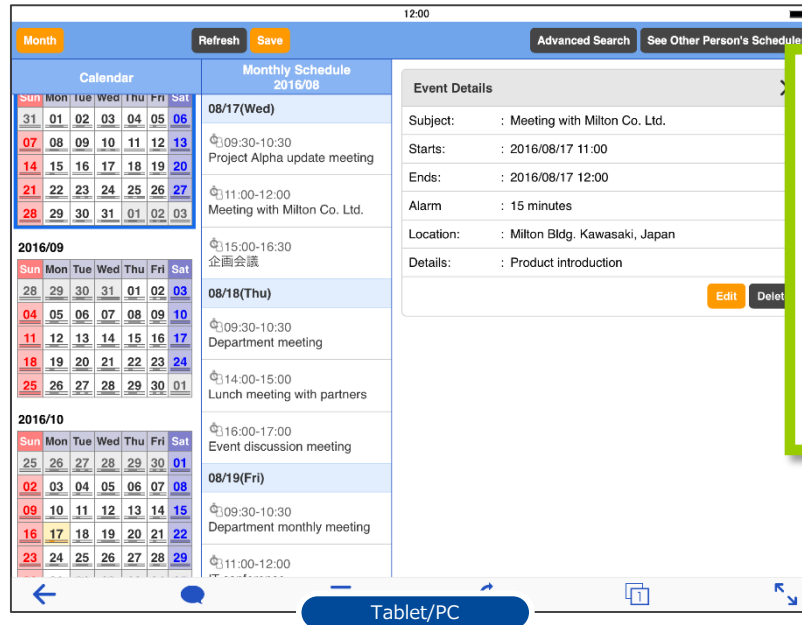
12:00

Month Refresh Save Advanced Search See Other Person's Schedule

Calendar

| Sun | Mon | Tue | Wed | Thu | Fri | Sat |
|---|---|---|---|---|---|---|
| 31 | 01 | 02 | 03 | 04 | 05 | 06 |
| 07 | 08 | 09 | 10 | 11 | 12 | 13 |
| 14 | 15 | 16 | 17 | 18 | 19 | 20 |
| 21 | 22 | 23 | 24 | 25 | 26 | 27 |
| 28 | 29 | 30 | 31 | 01 | 02 | 03 |

2016/09

| Sun | Mon | Tue | Wed | Thu | Fri | Sat |
|---|---|---|---|---|---|---|
| 28 | 29 | 30 | 31 | 01 | 02 | 03 |
| 04 | 05 | 06 | 07 | 08 | 09 | 10 |
| 11 | 12 | 13 | 14 | 15 | 16 | 17 |
| 18 | 19 | 20 | 21 | 22 | 23 | 24 |
| 25 | 26 | 27 | 28 | 29 | 30 | 01 |

2016/10

| Sun | Mon | Tue | Wed | Thu | Fri | Sat |
|---|---|---|---|---|---|---|
| 25 | 26 | 27 | 28 | 29 | 30 | 01 |
| 02 | 03 | 04 | 05 | 06 | 07 | 08 |
| 09 | 10 | 11 | 12 | 13 | 14 | 15 |
| 16 | 17 | 18 | 19 | 20 | 21 | 22 |
| 23 | 24 | 25 | 26 | 27 | 28 | 29 |

Monthly Schedule 2016/08

08/17(Wed)

09:30-10:30
Project Alpha update meeting

11:00-12:00
Meeting with Milton Co. Ltd.

15:00-16:30
企画会議

08/18(Thu)

09:30-10:30
Department meeting

14:00-15:00
Lunch meeting with partners

16:00-17:00
Event discussion meeting

08/19(Fri)

09:30-10:30
Department monthly meeting

11:00-12:00
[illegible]

Event Details

Subject: : Meeting with Milton Co. Ltd.
Starts: : 2016/08/17 11:00
Ends: : 2016/08/17 12:00
Alarm : 15 minutes
Location: : Milton Bldg. Kawasaki, Japan
Details: : Product introduction

Edit Delet

Tablet/PC